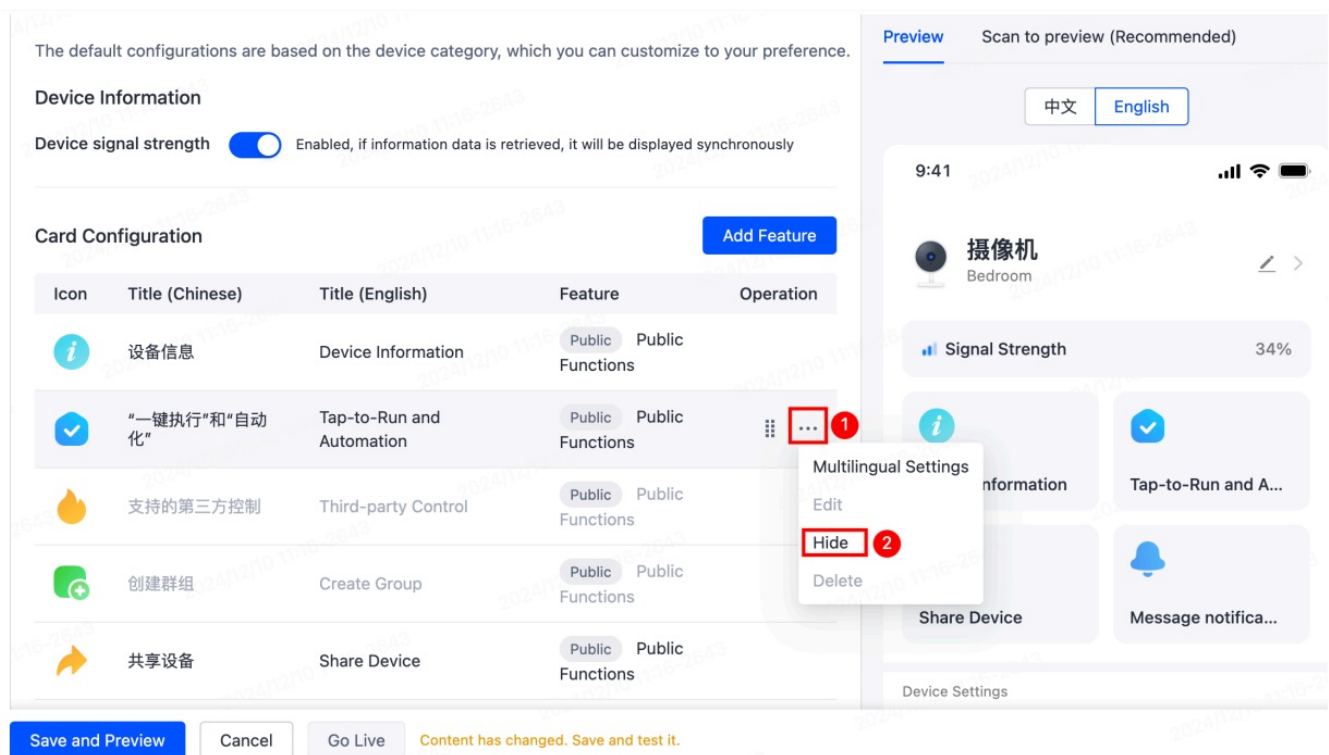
The default configurations are based on the device category, which you can customize to your preference.

Device Information

Device signal strength Enabled, if information data is retrieved, it will be displayed synchronously

Card Configuration

Add Feature

| Icon | Title (Chinese) | Title (English) | Feature | Operation |
|---|---|---|---|---|
| | 设备信息 | Device Information | Public Public Functions | |
| | “一键执行”和“自动化” | Tap-to-Run and Automation | Public Public Functions | ⋯ 1 |
| | 支持的第三方控制 | Third-party Control | Public Public Functions | |
| | 创建群组 | Create Group | Public Public Functions | |
| | 共享设备 | Share Device | Public Public Functions | |

Multilingual Settings
Edit
Hide 2
Delete

Save and Preview Cancel Go Live Content has changed. Save and test it.

Preview Scan to preview (Recommended)

中文 English

9:41

摄像机
Bedroom

Signal Strength 34%

nformation
Tap-to-Run and A...
Share Device
Message notifica...

Device Settings

2024/12/10 11:16-2643